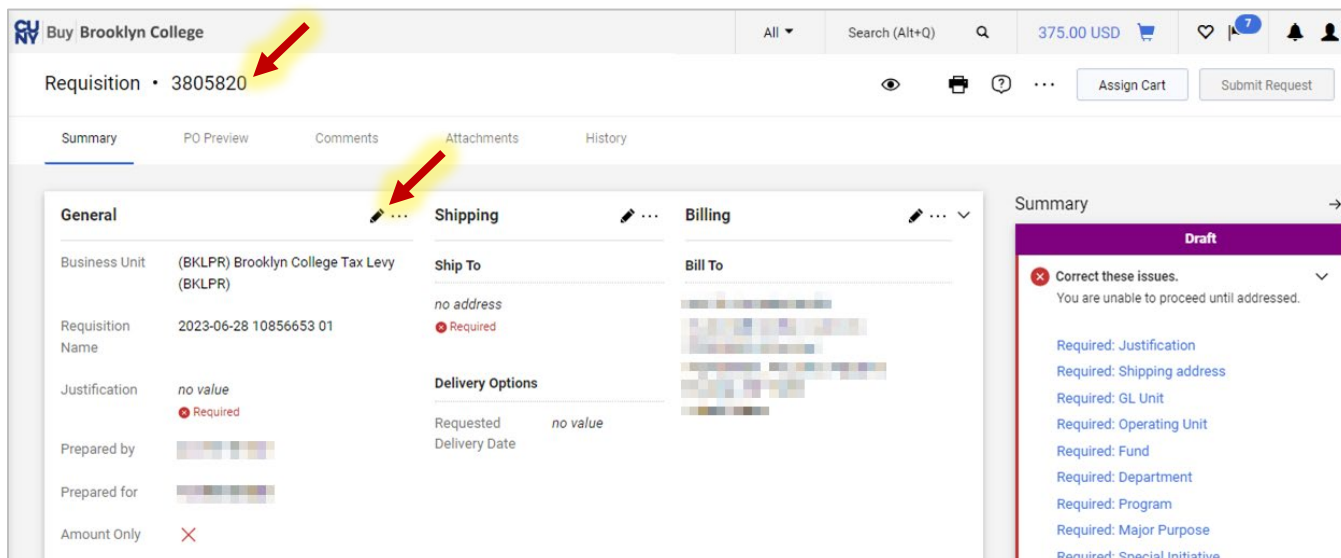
CU NY Buy Brooklyn College

All

Search (Alt+Q)

375.00 USD

7

Requisition • 3805820

Assign Cart

Submit Request

Summary

PO Preview

Comments

Attachments

History

General

Business Unit (BKLPR) Brooklyn College Tax Levy (BKLPR)

Requisition Name 2023-06-28 10856653 01

Justification no value

Required

Prepared by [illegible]

Prepared for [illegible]

Amount Only

Shipping

Ship To

no address

Required

Delivery Options

Requested Delivery Date no value

Billing

Bill To

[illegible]

Summary

Draft

Correct these issues.

You are unable to proceed until addressed.

Required: Justification

Required: Shipping address

Required: GL Unit

Required: Operating Unit

Required: Fund

Required: Department

Required: Program

Required: Major Purpose

Required: Special Initiative